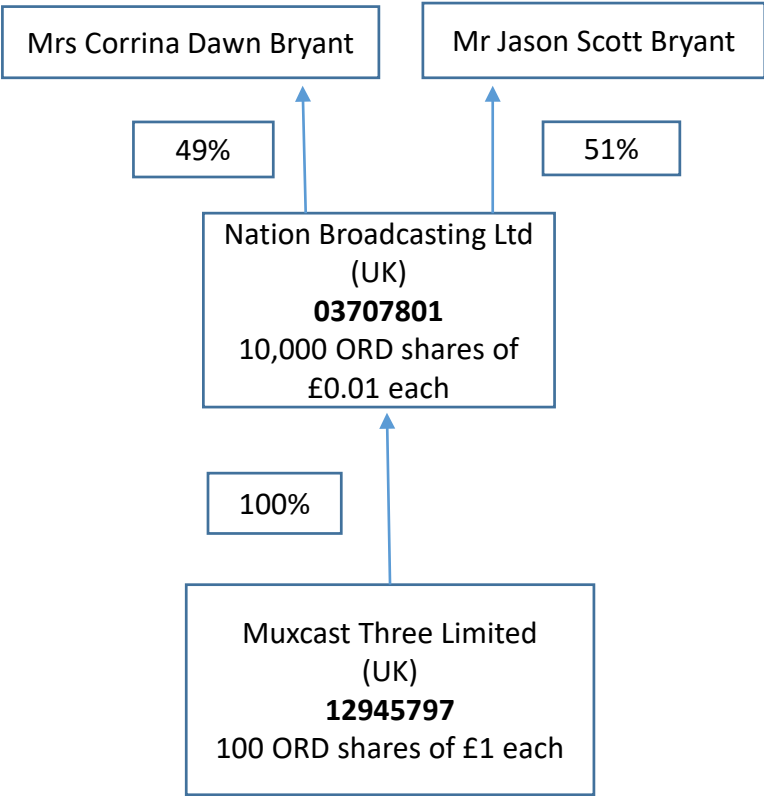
Mrs Corrina Dawn Bryant

Mr Jason Scott Bryant

49%

51%

Nation Broadcasting Ltd
(UK)
**03707801**
10,000 ORD shares of £0.01 each

100%

Muxcast Three Limited
(UK)
**12945797**
100 ORD shares of £1 each